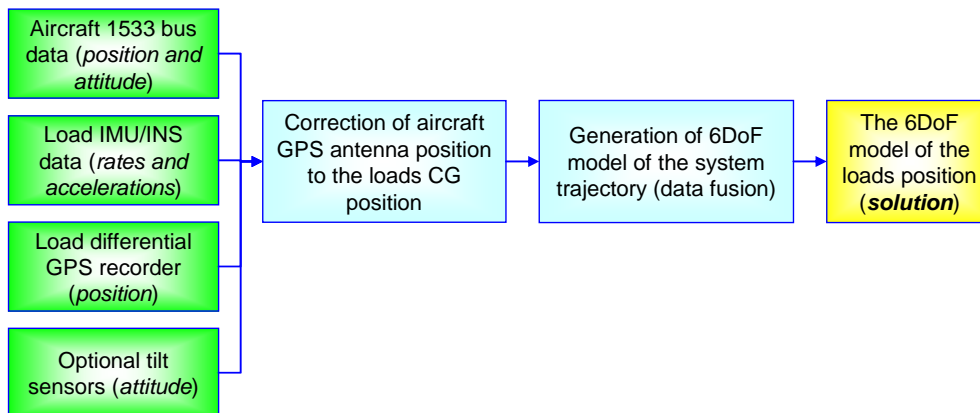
Aircraft 1533 bus data (*position and attitude*)

Load IMU/INS data (*rates and accelerations*)

Load differential GPS recorder (*position*)

Optional tilt sensors (*attitude*)

Correction of aircraft GPS antenna position to the loads CG position

Generation of 6DoF model of the system trajectory (data fusion)

The 6DoF model of the loads position (***solution***)